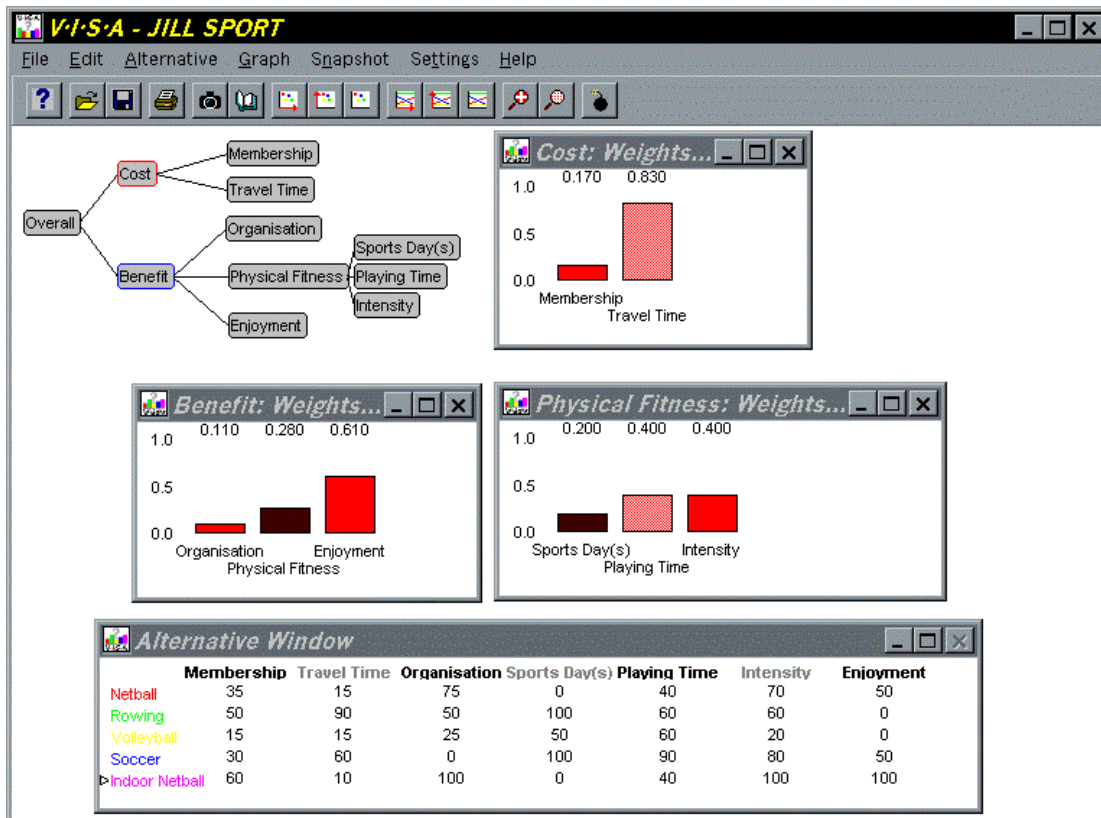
V·I·S·A - JILL SPORT

File Edit Alternative Graph Snapshot Settings Help

Overall
Cost
Membership
Travel Time
Benefit
Organisation
Physical Fitness
Sports Day(s)
Playing Time
Intensity
Enjoyment

Cost: Weights...
1.0
0.5
0.0
0.170 0.830
Membership
Travel Time

Benefit: Weights...
1.0
0.5
0.0
0.110 0.280 0.610
Organisation
Physical Fitness
Enjoyment

Physical Fitness: Weights...
1.0
0.5
0.0
0.200 0.400 0.400
Sports Day(s)
Playing Time
Intensity

Alternative Window

| | Membership | Travel Time | Organisation | Sports Day(s) | Playing Time | Intensity | Enjoyment |
|---|---|---|---|---|---|---|---|
| Netball | 35 | 15 | 75 | 0 | 40 | 70 | 50 |
| Rowing | 50 | 90 | 50 | 100 | 60 | 60 | 0 |
| Volleyball | 15 | 15 | 25 | 50 | 60 | 20 | 0 |
| Soccer | 30 | 60 | 0 | 100 | 90 | 80 | 50 |
| Indoor Netball | 60 | 10 | 100 | 0 | 40 | 100 | 100 |